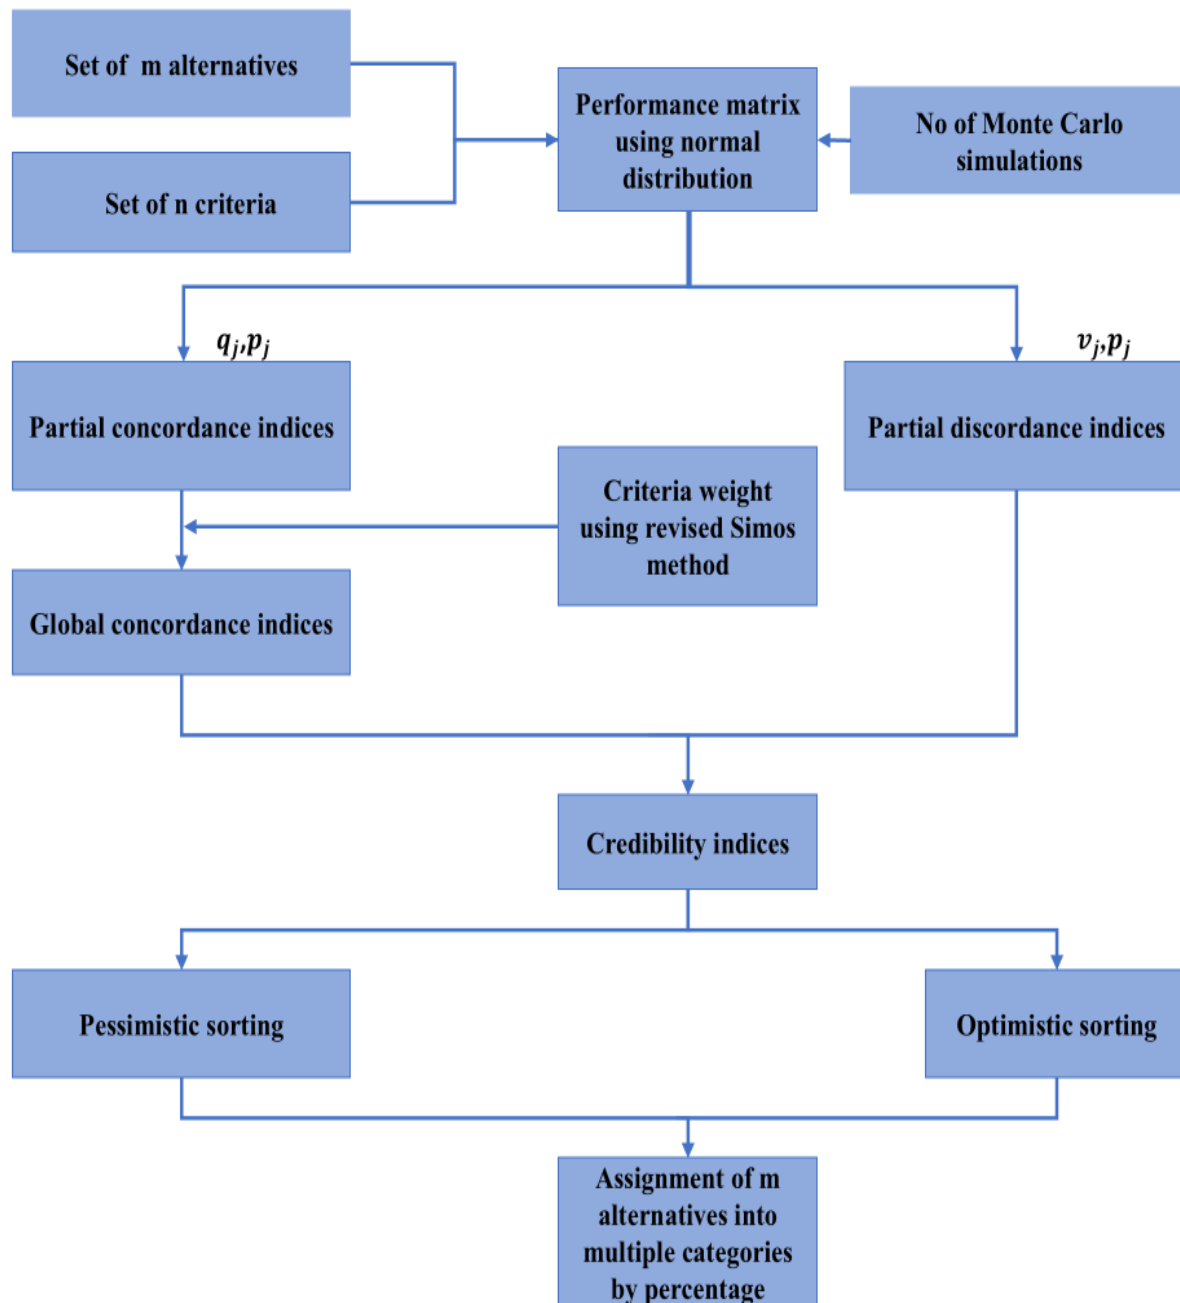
Set of m alternatives

Set of n criteria

Performance matrix using normal distribution

No of Monte Carlo simulations

$q_j$,$p_j$

$v_j$,$p_j$

Partial concordance indices

Partial discordance indices

Criteria weight using revised Simos method

Global concordance indices

Credibility indices

Pessimistic sorting

Optimistic sorting

Assignment of m alternatives into multiple categories by percentage